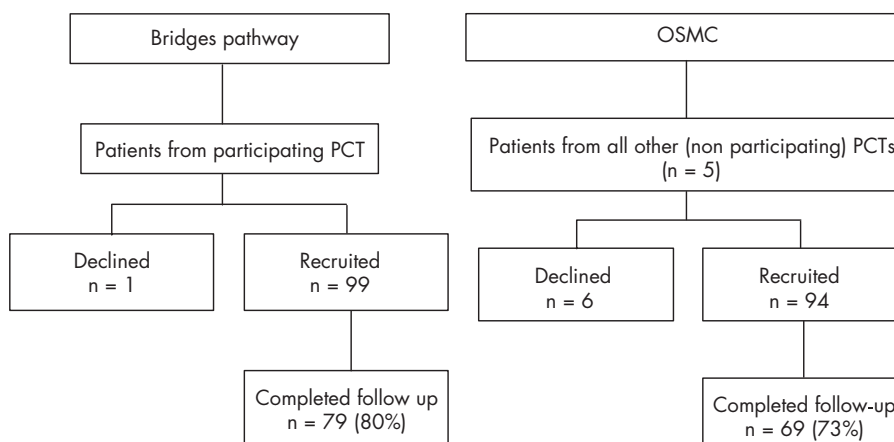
Bridges pathway

Patients from participating PCT

Declined
n = 1

Recruited
n = 99

Completed follow up
n = 79 (80%)

OSMC

Patients from all other (non participating) PCTs
(n = 5)

Declined
n = 6

Recruited
n = 94

Completed follow-up
n = 69 (73%)